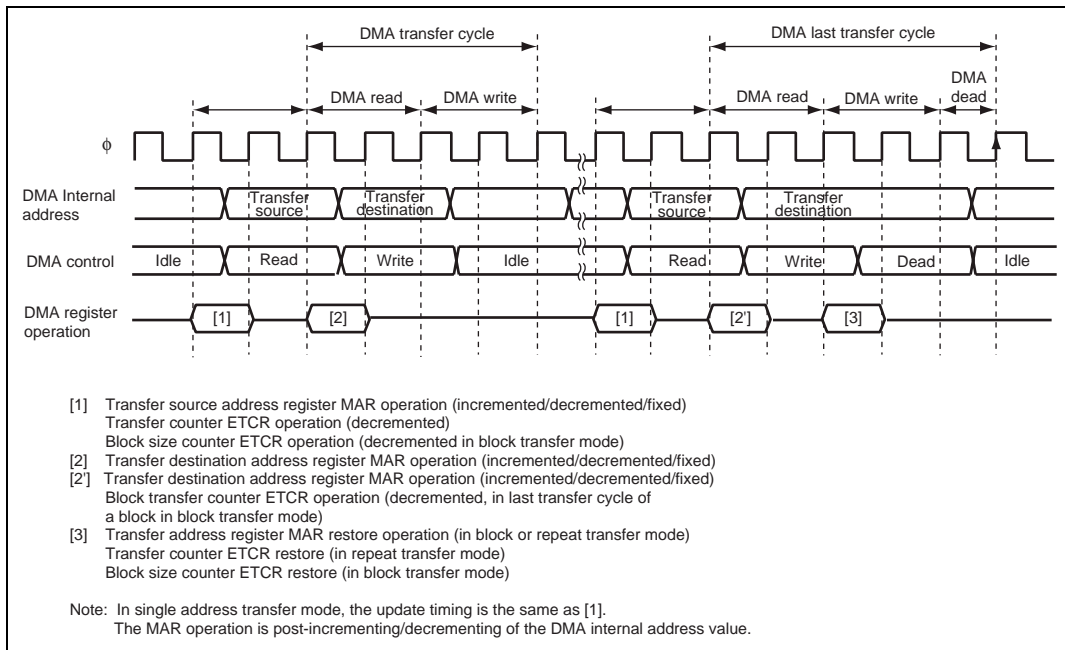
DMA transfer cycle

DMA last transfer cycle

DMA read
DMA write

DMA read
DMA write
DMA dead

$\phi$

DMA Internal address
Transfer source
Transfer destination
Transfer source
Transfer destination

DMA control
Idle
Read
Write
Idle
Read
Write
Dead
Idle

DMA register operation
[1]
[2]
[1]
[2']
[3]

[1] Transfer source address register MAR operation (incremented/decremented/fixed)
Transfer counter ETCR operation (decremented)
Block size counter ETCR operation (decremented in block transfer mode)
[2] Transfer destination address register MAR operation (incremented/decremented/fixed)
[2'] Transfer destination address register MAR operation (incremented/decremented/fixed)
Block transfer counter ETCR operation (decremented, in last transfer cycle of a block in block transfer mode)
[3] Transfer address register MAR restore operation (in block or repeat transfer mode)
Transfer counter ETCR restore (in repeat transfer mode)
Block size counter ETCR restore (in block transfer mode)

Note: In single address transfer mode, the update timing is the same as [1].
The MAR operation is post-incrementing/decrementing of the DMA internal address value.